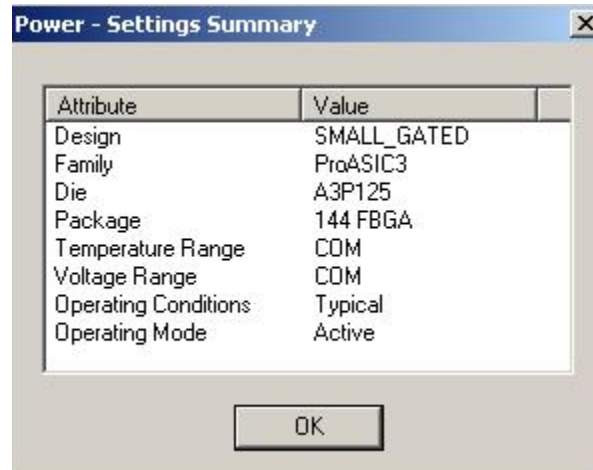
Power - Settings Summary

| Attribute | Value |
|---|---|
| Design | SMALL_GATED |
| Family | ProASIC3 |
| Die | A3P125 |
| Package | 144 FBGA |
| Temperature Range | COM |
| Voltage Range | COM |
| Operating Conditions | Typical |
| Operating Mode | Active |

OK